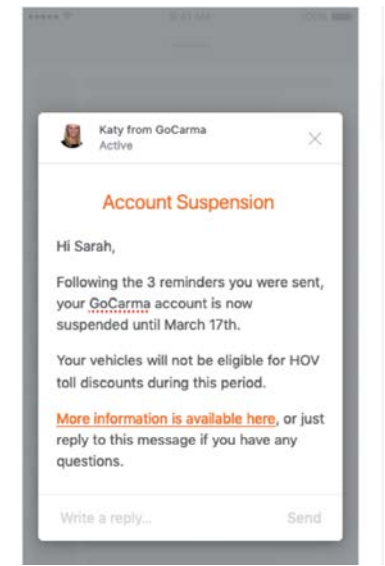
••••• 9:41 AM 100%

Katy from GoCarma
Active

Account Suspension

Hi Sarah,

Following the 3 reminders you were sent, your GoCarma account is now suspended until March 17th.

Your vehicles will not be eligible for HOV toll discounts during this period.

More information is available here, or just reply to this message if you have any questions.

Write a reply... Send